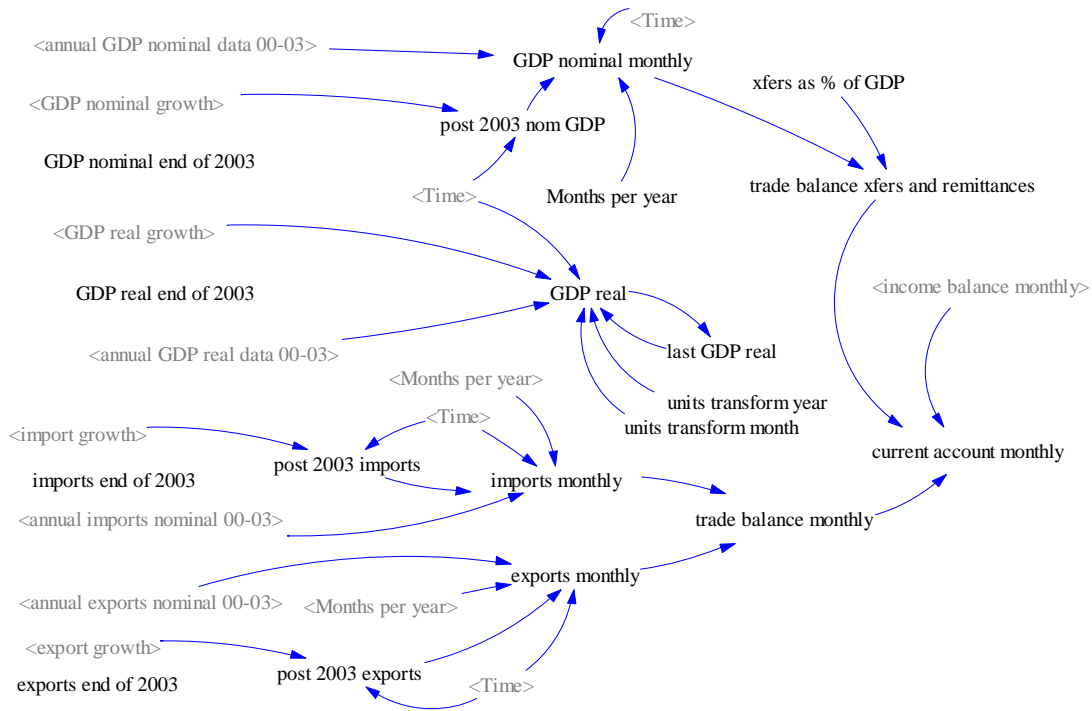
<Time>
<annual GDP nominal data 00-03>
GDP nominal monthly
xfers as % of GDP
<GDP nominal growth>
post 2003 nom GDP
GDP nominal end of 2003
<Time>
Months per year
trade balance xfers and remittances
<GDP real growth>
GDP real end of 2003
GDP real
<income balance monthly>
<annual GDP real data 00-03>
last GDP real
<Months per year>
units transform year
<Time>
units transform month
<import growth>
post 2003 imports
current account monthly
imports end of 2003
imports monthly
<annual imports nominal 00-03>
trade balance monthly
exports monthly
<annual exports nominal 00-03>
<Months per year>
<export growth>
post 2003 exports
exports end of 2003
<Time>